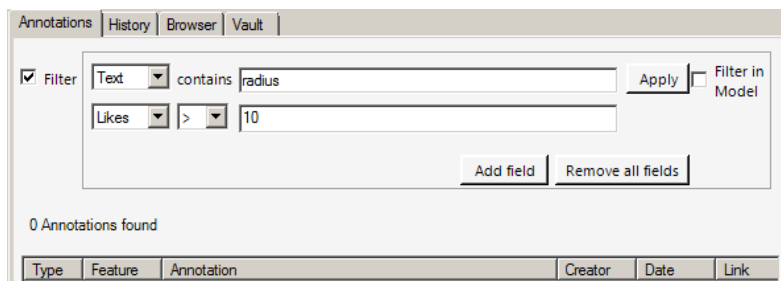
Annotations | History | Browser | Vault

Filter
Text contains radius
Apply
Filter in Model
Likes > 10

Add field
Remove all fields

0 Annotations found

| Type | Feature | Annotation | Creator | Date | Link |
|---|---|---|---|---|---|